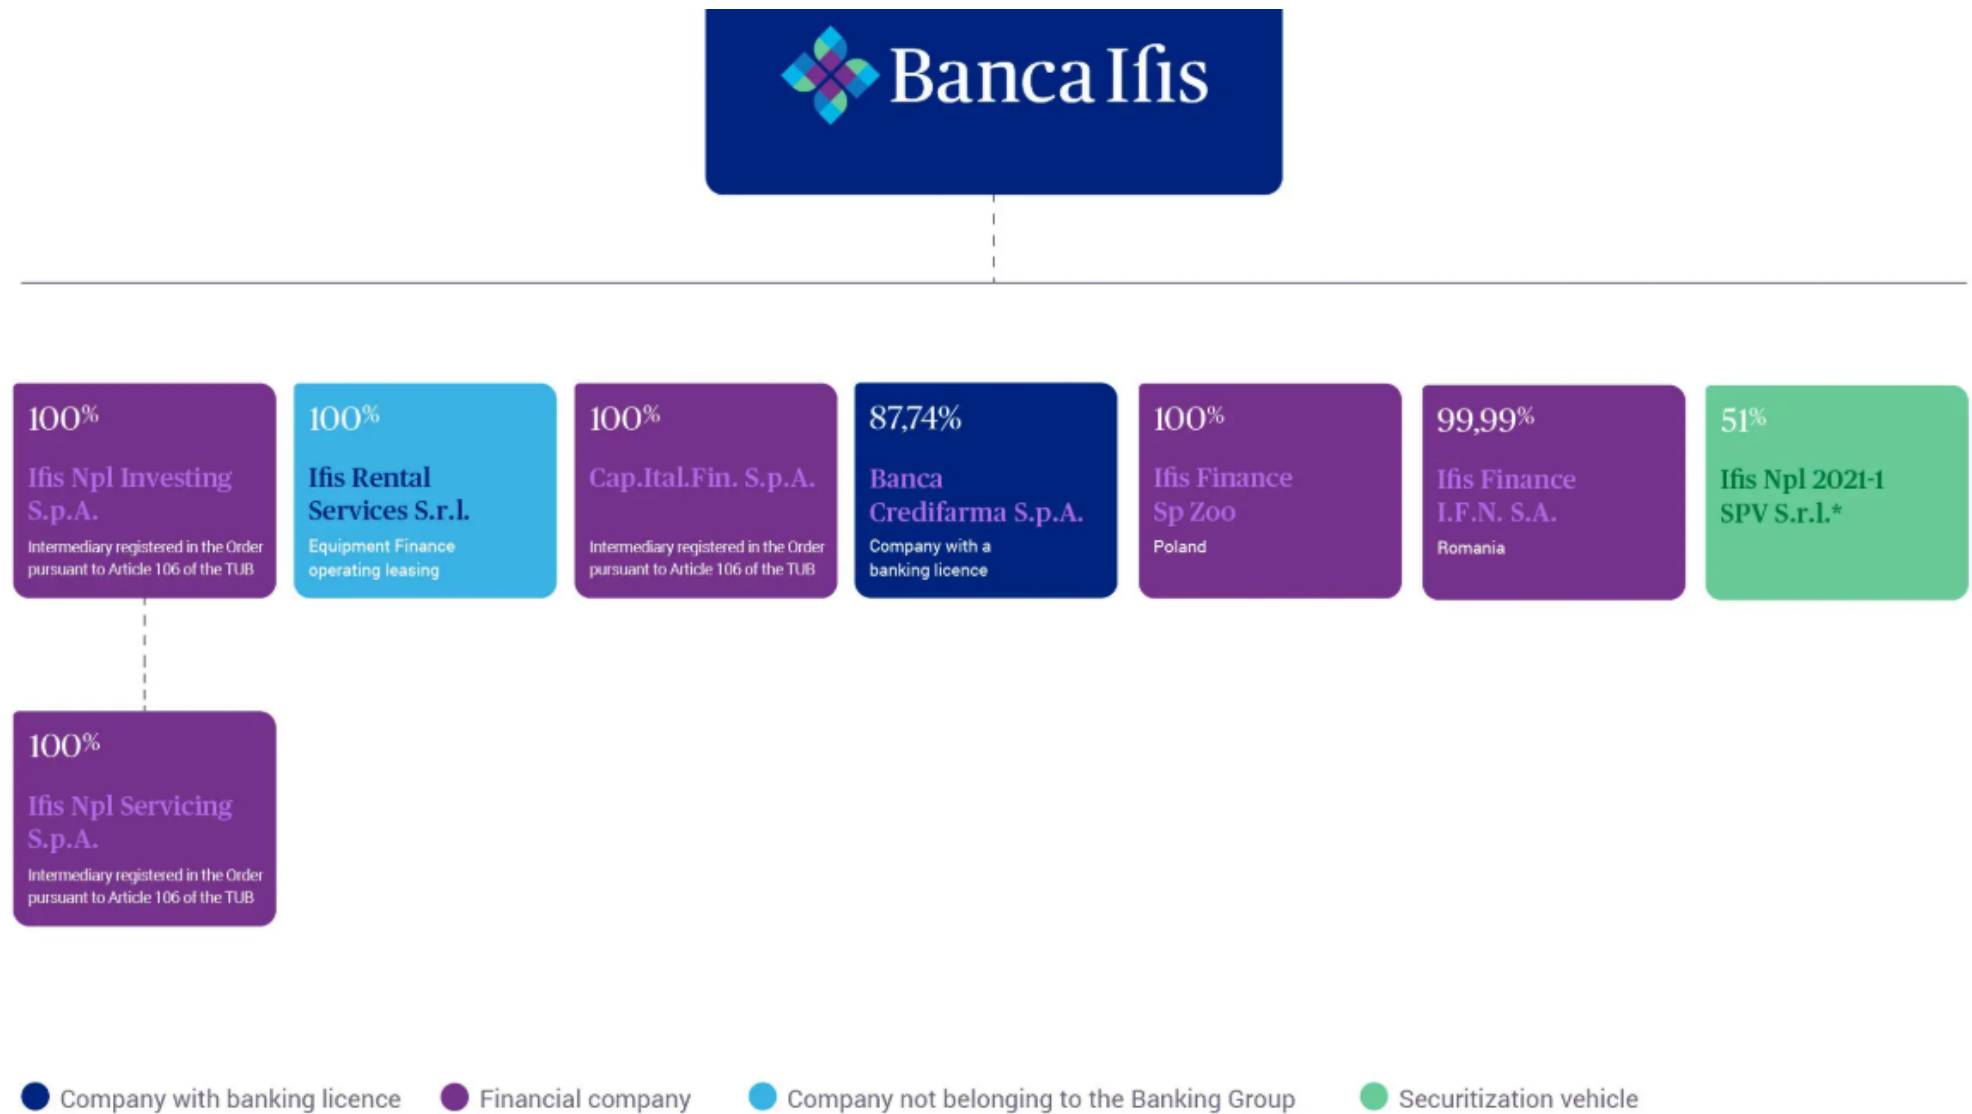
Banca Ifis

100%
Ifis Npl Investing S.p.A.
Intermediary registered in the Order pursuant to Article 106 of the TUB

100%
Ifis Rental Services S.r.l.
Equipment Finance operating leasing

100%
Cap.Ital.Fin. S.p.A.
Intermediary registered in the Order pursuant to Article 106 of the TUB

87,74%
Banca Credifarma S.p.A.
Company with a banking licence

100%
Ifis Finance Sp Zoo
Poland

99,99%
Ifis Finance I.F.N. S.A.
Romania

51%
Ifis Npl 2021-1 SPV S.r.l.*

100%
Ifis Npl Servicing S.p.A.
Intermediary registered in the Order pursuant to Article 106 of the TUB

Company with banking licence
Financial company
Company not belonging to the Banking Group
Securitization vehicle